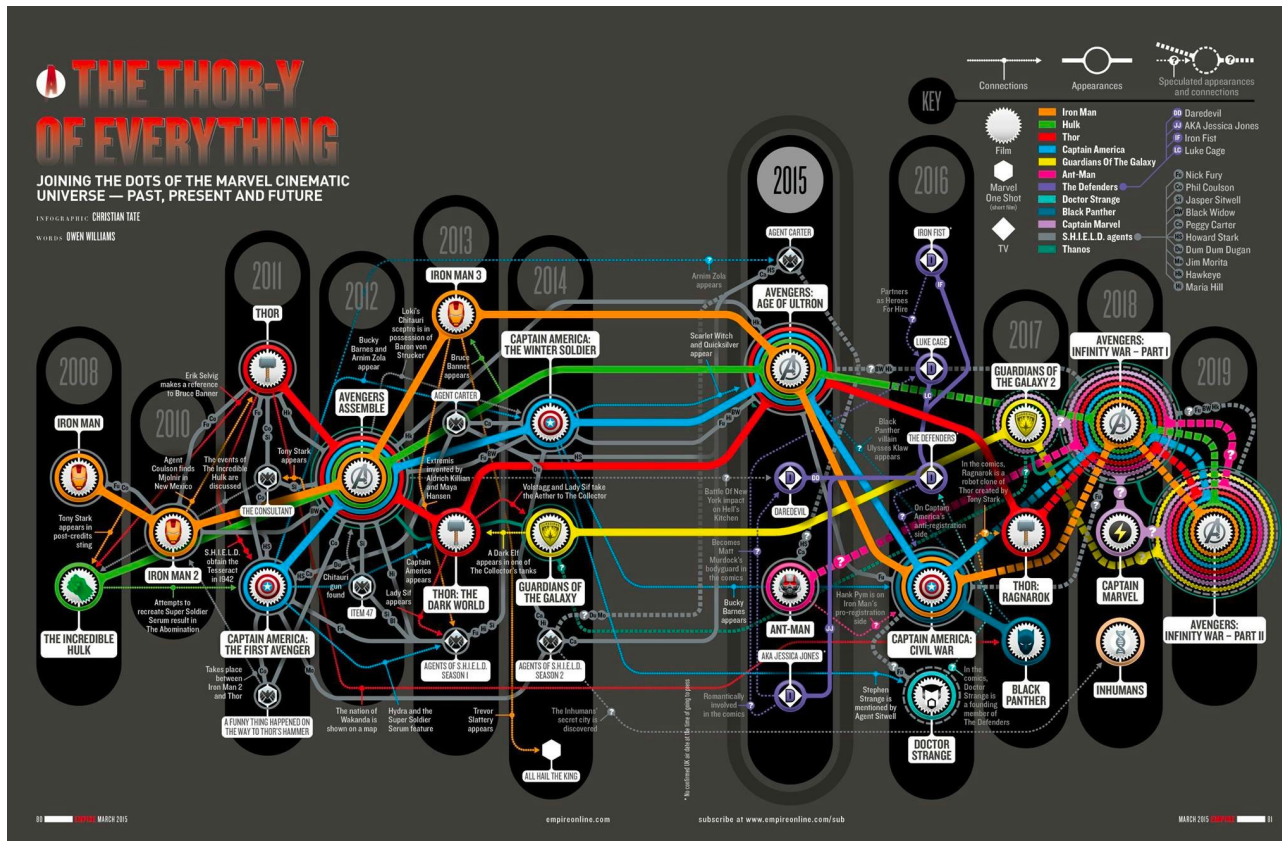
THE THOR-Y OF EVERYTHING

JOINING THE DOTS OF THE MARVEL CINEMATIC UNIVERSE — PAST, PRESENT AND FUTURE

INFOGRAPHIC CHRISTIAN TATE
WORDS OWEN WILLIAMS

Connections
Appearances
Speculated appearances and connections

KEY
Film
Marvel One Shot (short film)
TV

Iron Man
Hulk
Thor
Captain America
Guardians Of The Galaxy
Ant-Man
The Defenders
Doctor Strange
Black Panther
Captain Marvel
S.H.I.E.L.D. agents
Thanos

DD Daredevil
JJ AKA Jessica Jones
IF Iron Fist
LC Luke Cage

Nick Fury
Phil Coulson
Jasper Sitwell
Black Widow
Peggy Carter
Howard Stark
Dum Dum Dugan
Jim Morita
Hawkeye
Maria Hill

2008
IRON MAN
Tony Stark appears in post-credits sting
THE INCREDIBLE HULK

2010
Agent Coulson finds Mjolnir in New Mexico
The events of The Incredible Hulk are discussed
IRON MAN 2
Attempts to recreate Super Soldier Serum result in The Abomination
Takes place between Iron Man 2 and Thor
A FUNNY THING HAPPENED ON THE WAY TO THOR'S HAMMER

2011
THOR
Erik Selvig makes a reference to Bruce Banner
Tony Stark appears
THE CONSULTANT
S.H.I.E.L.D. obtain the Tesseract in 1942
CAPTAIN AMERICA: THE FIRST AVENGER
The notion of Wakanda is shown on a map

2012
Bucky Barnes and Arnim Zola appear
Loki's Chitauri sceptre is in possession of Baron von Strucker
AVENGERS ASSEMBLE
Chitauri gun found
ITEM 47
Hydra and the Super Soldier Serum feature

2013
IRON MAN 3
Bruce Banner appears
AGENT CARTER
Extremis invented by Aldrich Killian and Maya Hansen
THOR: THE DARK WORLD
Captain America appears
Lady Sif appears
AGENTS OF S.H.I.E.L.D. SEASON 1
Trevor Slattery appears
ALL HAIL THE KING

2014
CAPTAIN AMERICA: THE WINTER SOLDIER
Volstagg and Lady Sif take the Aether to The Collector
A Dark Elf appears in one of The Collector's tanks
GUARDIANS OF THE GALAXY
AGENTS OF S.H.I.E.L.D. SEASON 2
The Inhumans' secret city is discovered
Arnim Zola appears
Scarlet Witch and Quicksilver appear
Battle Of New York impact on Hell's Kitchen
Becomes Matt Murdock's bodyguard in the comics
Bucky Barnes appears
Romantically involved in the comics
* No confirmed UK air date at time of going to press

2015
AGENT CARTER
AVENGERS: AGE OF ULTRON
DAREDEVIL
ANT-MAN
AKA JESSICA JONES
Hank Pym is on Iron Man's pro-registration side

2016
IRON FIST
Partners as Heroes For Hire
LUKE CAGE
Black Panther villain Ulysses Klaw appears
THE DEFENDERS
On Captain America's anti-registration side
CAPTAIN AMERICA: CIVIL WAR
Stephen Strange is mentioned by Agent Sitwell
DOCTOR STRANGE
In the comics, Doctor Strange is a founding member of The Defenders

2017
GUARDIANS OF THE GALAXY 2
In the comics, Ragnarok is a robot clone of Thor created by Tony Stark
THOR: RAGNAROK
BLACK PANTHER

2018
AVENGERS: INFINITY WAR – PART I
CAPTAIN MARVEL
INHUMANS

2019
AVENGERS: INFINITY WAR – PART II

88 EMPIRE MARCH 2015
empireonline.com
subscribe at www.empireonline.com/sub
MARCH 2015 EMPIRE 89